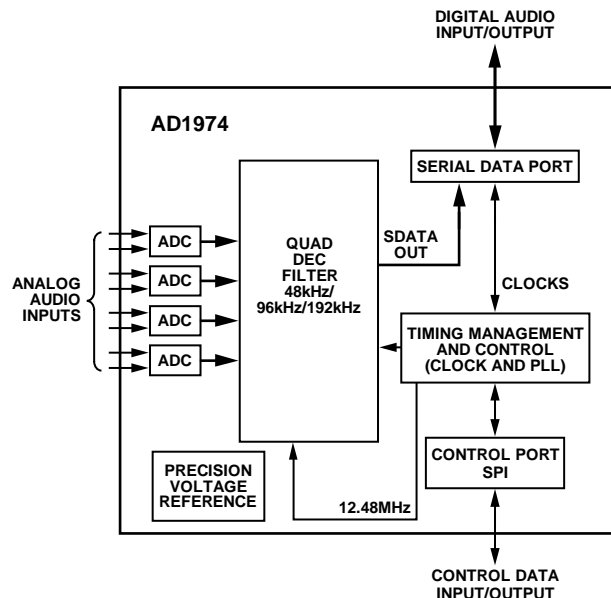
DIGITAL AUDIO INPUT/OUTPUT

AD1974

SERIAL DATA PORT

ANALOG AUDIO INPUTS

ADC

ADC

ADC

ADC

QUAD DEC FILTER 48kHz/ 96kHz/192kHz

SDATA OUT

CLOCKS

TIMING MANAGEMENT AND CONTROL (CLOCK AND PLL)

CONTROL PORT SPI

PRECISION VOLTAGE REFERENCE

12.48MHz

CONTROL DATA INPUT/OUTPUT